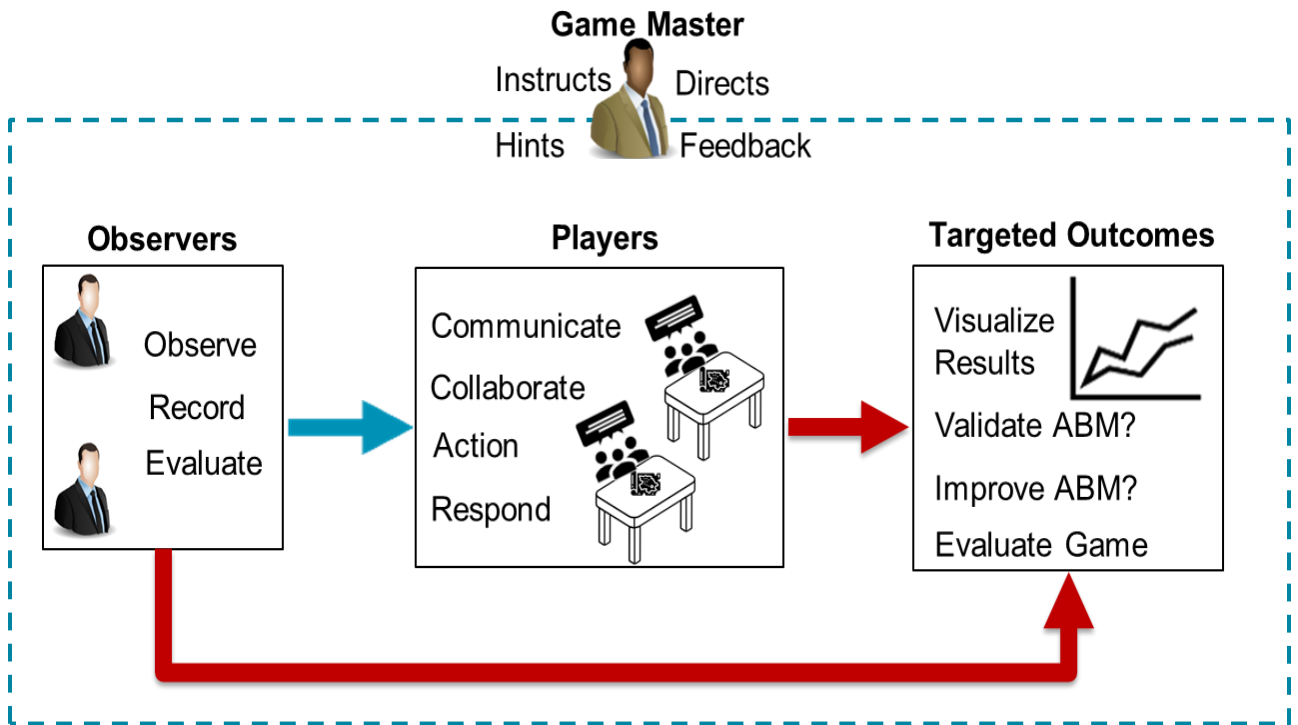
Game Master

Instructs Directs

Hints Feedback

Observers

Observe

Record

Evaluate

Players

Communicate

Collaborate

Action

Respond

Targeted Outcomes

Visualize Results

Validate ABM?

Improve ABM?

Evaluate Game